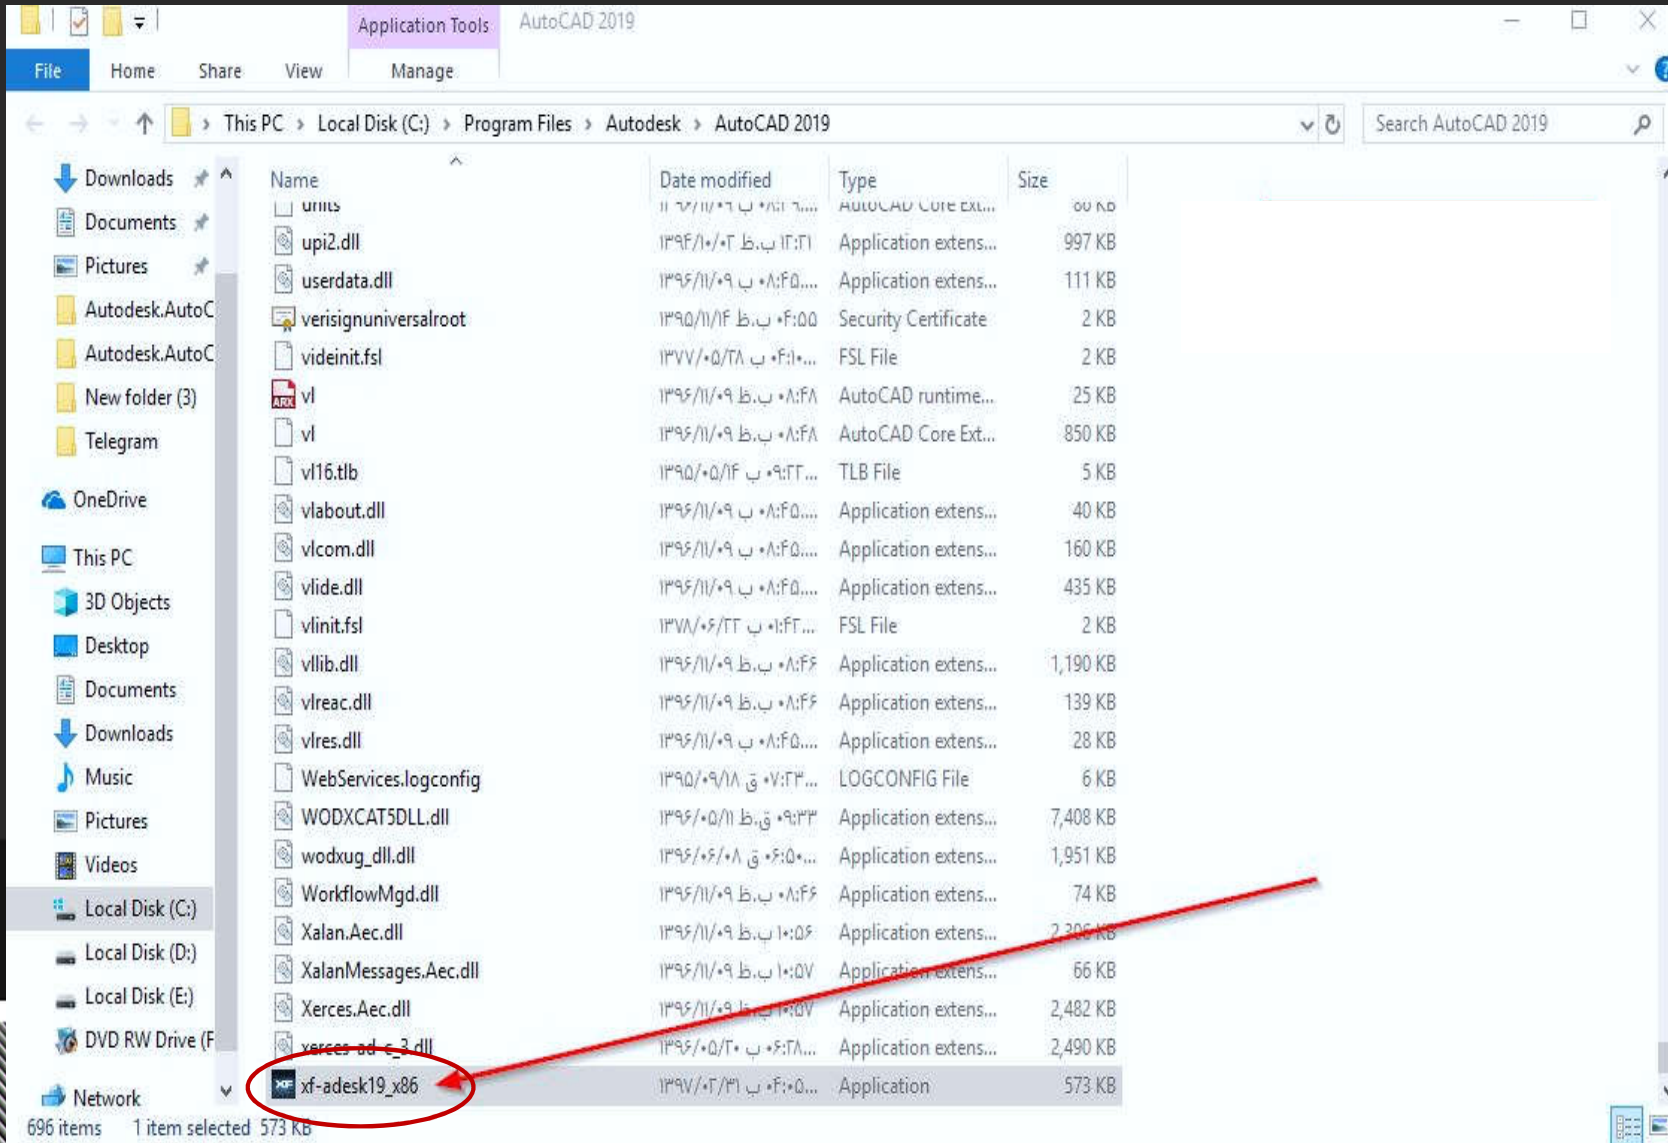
Application Tools AutoCAD 2019

File Home Share View Manage

This PC › Local Disk (C:) › Program Files › Autodesk › AutoCAD 2019

Search AutoCAD 2019

Downloads
Documents
Pictures
Autodesk.AutoC
Autodesk.AutoC
New folder (3)
Telegram
OneDrive
This PC
3D Objects
Desktop
Documents
Downloads
Music
Pictures
Videos
Local Disk (C:)
Local Disk (D:)
Local Disk (E:)
DVD RW Drive (F
Network

| Name | Date modified | Type | Size |
|---|---|---|---|
| units | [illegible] | AutoCAD Core Ext... | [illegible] KB |
| upi2.dll | ۱۳۹۴/۱۰/۰۲ ب.ظ ۱۲:۲۱ | Application extens... | 997 KB |
| userdata.dll | ۱۳۹۶/۱۱/۰۹ ب ۰۸:۴۵... | Application extens... | 111 KB |
| verisignuniversalroot | ۱۳۹۵/۱۱/۱۴ ب.ظ ۰۴:۵۵ | Security Certificate | 2 KB |
| videinit.fsl | ۱۳۷۷/۰۵/۲۸ ب ۰۴:۱۰... | FSL File | 2 KB |
| vl | ۱۳۹۶/۱۱/۰۹ ب.ظ ۰۸:۴۸ | AutoCAD runtime... | 25 KB |
| vl | ۱۳۹۶/۱۱/۰۹ ب.ظ ۰۸:۴۸ | AutoCAD Core Ext... | 850 KB |
| vl16.tlb | ۱۳۹۵/۰۵/۱۴ ب ۰۹:۲۲... | TLB File | 5 KB |
| vlabout.dll | ۱۳۹۶/۱۱/۰۹ ب ۰۸:۴۵... | Application extens... | 40 KB |
| vlcom.dll | ۱۳۹۶/۱۱/۰۹ ب ۰۸:۴۵... | Application extens... | 160 KB |
| vlide.dll | ۱۳۹۶/۱۱/۰۹ ب ۰۸:۴۵... | Application extens... | 435 KB |
| vlinit.fsl | ۱۳۷۸/۰۶/۲۲ ب ۰۱:۴۲... | FSL File | 2 KB |
| vllib.dll | ۱۳۹۶/۱۱/۰۹ ب.ظ ۰۸:۴۶ | Application extens... | 1,190 KB |
| vlreac.dll | ۱۳۹۶/۱۱/۰۹ ب.ظ ۰۸:۴۶ | Application extens... | 139 KB |
| vlres.dll | ۱۳۹۶/۱۱/۰۹ ب ۰۸:۴۵... | Application extens... | 28 KB |
| WebServices.logconfig | ۱۳۹۵/۰۹/۱۸ ق ۰۷:۲۳... | LOGCONFIG File | 6 KB |
| WODXCAT5DLL.dll | ۱۳۹۶/۰۵/۱۱ ق.ظ ۰۹:۳۳ | Application extens... | 7,408 KB |
| wodxug_dll.dll | ۱۳۹۶/۰۶/۰۸ ق ۰۶:۵۰... | Application extens... | 1,951 KB |
| WorkflowMgd.dll | ۱۳۹۶/۱۱/۰۹ ب.ظ ۰۸:۴۶ | Application extens... | 74 KB |
| Xalan.Aec.dll | ۱۳۹۶/۱۱/۰۹ ب.ظ ۱۰:۵۶ | Application extens... | 2,306 KB |
| XalanMessages.Aec.dll | ۱۳۹۶/۱۱/۰۹ ب.ظ ۱۰:۵۷ | Application extens... | 66 KB |
| Xerces.Aec.dll | ۱۳۹۶/۱۱/۰۹ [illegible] ۱۰:۵۷ | Application extens... | 2,482 KB |
| xerces-ad-c_3.dll | ۱۳۹۶/۰۵/۳۰ ب ۰۶:۲۸... | Application extens... | 2,490 KB |
| xf-adesk19_x86 | ۱۳۹۷/۰۲/۳۱ ب ۰۴:۰۵... | Application | 573 KB |

696 items 1 item selected 573 KB